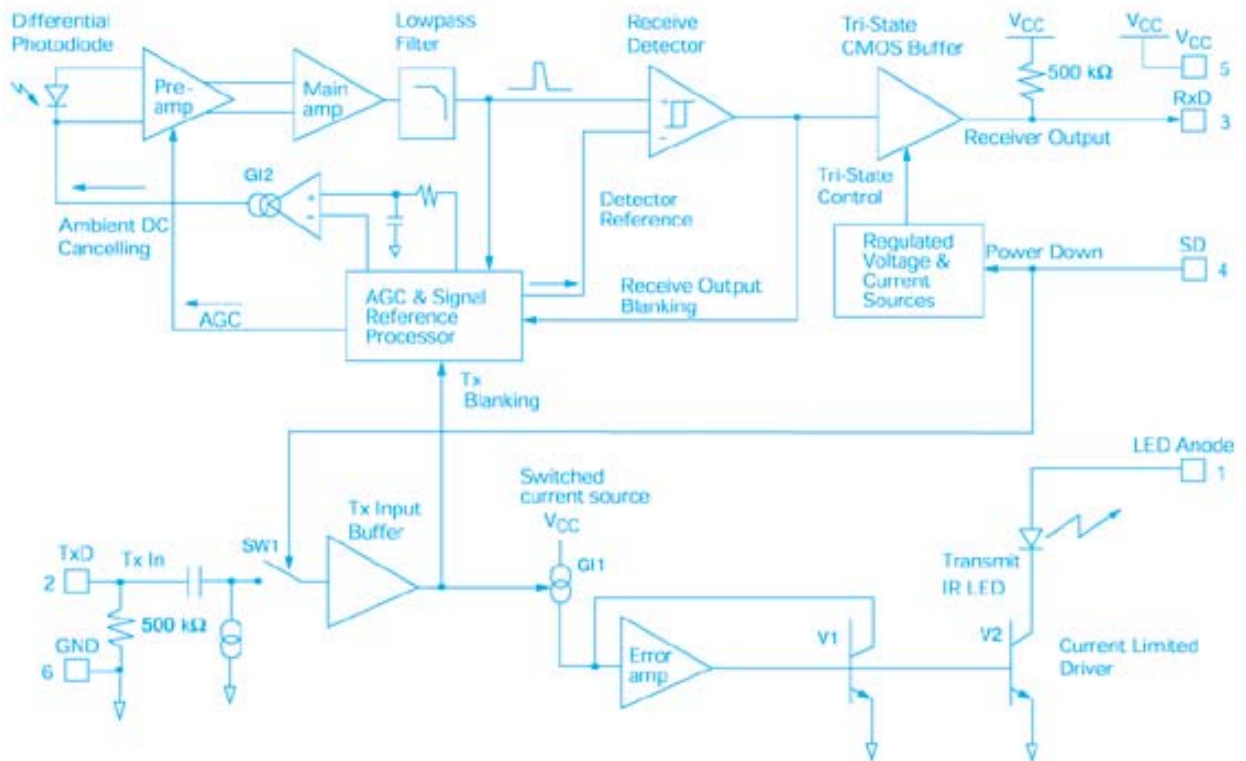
Differential Photodiode

Pre-amp

Main amp

Lowpass Filter

Receive Detector

Tri-State CMOS Buffer

$V_{CC}$

500 kΩ

$V_{CC}$

$V_{CC}$

5

RxD

3

Receiver Output

GI2

Ambient DC Cancelling

Detector Reference

Tri-State Control

Regulated Voltage & Current Sources

Power Down

SD

4

AGC & Signal Reference Processor

Receive Output Blanking

AGC

Tx Blanking

LED Anode

1

Switched current source

$V_{CC}$

GI1

Tx Input Buffer

SW1

TxD

2

Tx In

500 kΩ

GND

6

Error amp

V1

Transmit IR LED

V2

Current Limited Driver